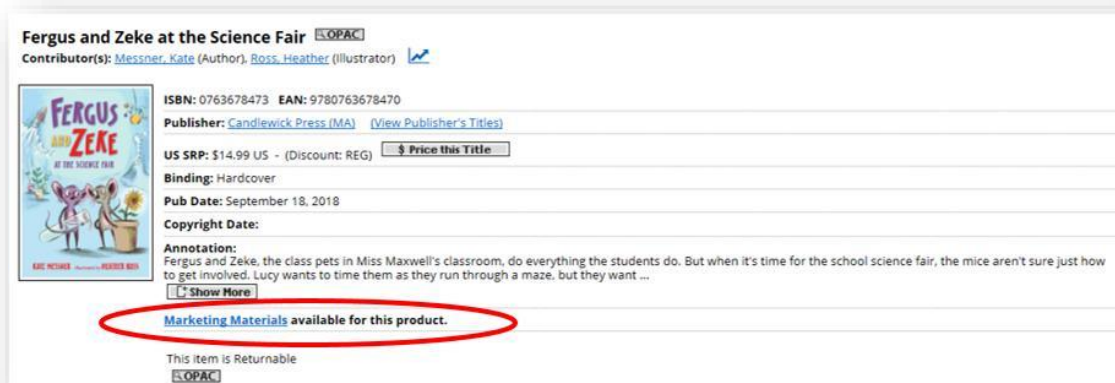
Fergus and Zeke at the Science Fair OPAC
Contributor(s): Messner, Kate (Author), Ross, Heather (Illustrator)

FERGUS AND ZEKE AT THE SCIENCE FAIR
KATE MESSNER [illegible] HEATHER ROSS

ISBN: 0763678473 EAN: 9780763678470

Publisher: Candlewick Press (MA) (View Publisher's Titles)

US SRP: $14.99 US - (Discount: REG) $ Price this Title

Binding: Hardcover

Pub Date: September 18, 2018

Copyright Date:

Annotation:
Fergus and Zeke, the class pets in Miss Maxwell's classroom, do everything the students do. But when it's time for the school science fair, the mice aren't sure just how to get involved. Lucy wants to time them as they run through a maze, but they want ...
Show More

Marketing Materials available for this product.

This item is Returnable
OPAC